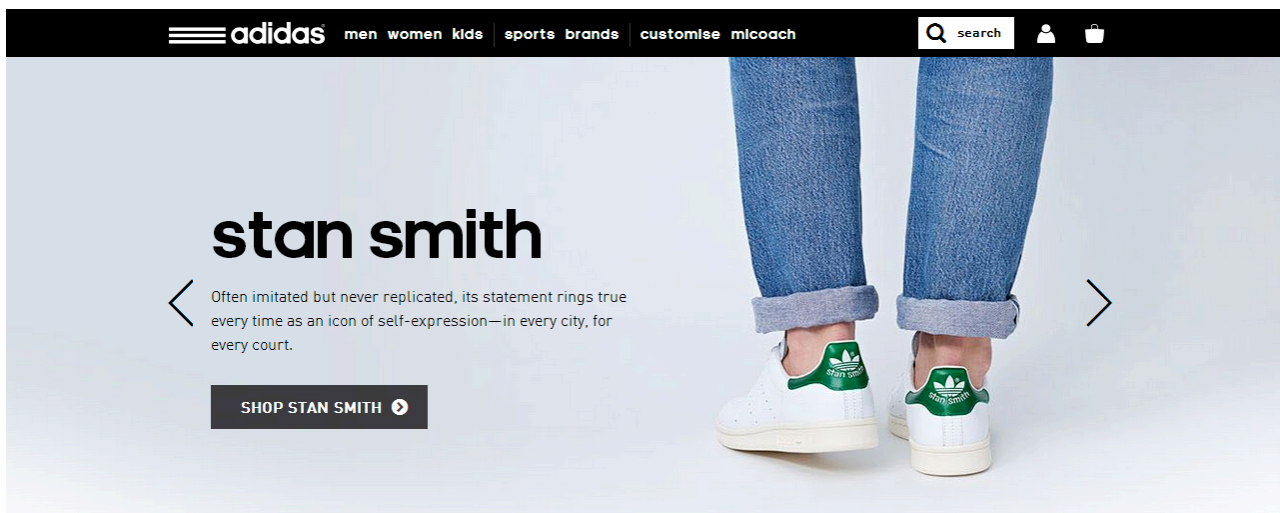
adidas men women kids sports brands customise micoach search

stan smith

Often imitated but never replicated, its statement rings true every time as an icon of self-expression—in every city, for every court.

SHOP STAN SMITH

stan smith

stan smith